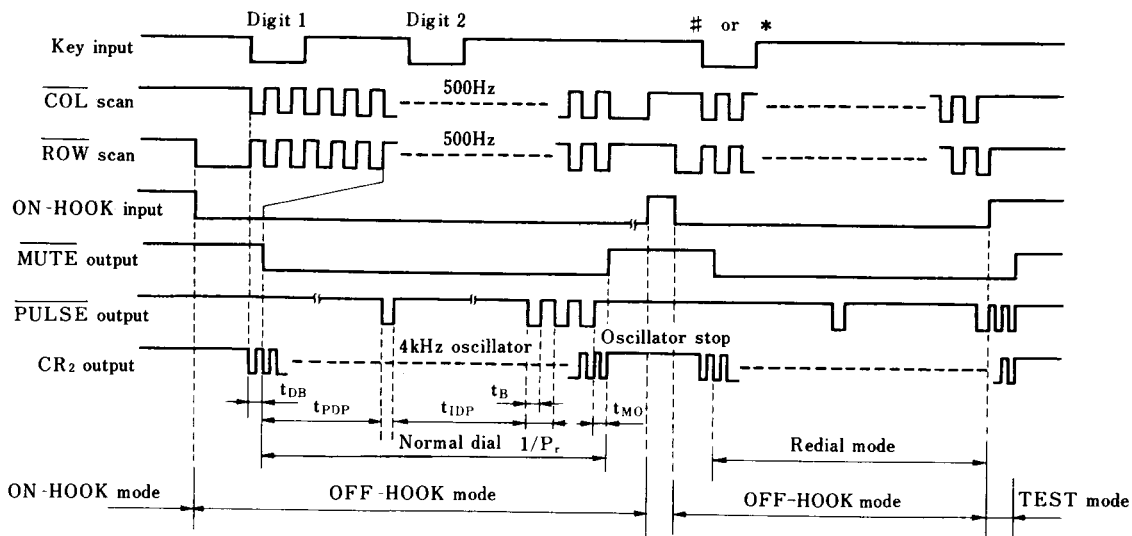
Digit 1

Digit 2

# or *

Key input

$\overline{\text{COL}}$ scan

500Hz

$\overline{\text{ROW}}$ scan

500Hz

ON-HOOK input

$\overline{\text{MUTE}}$ output

$\overline{\text{PULSE}}$ output

$CR_2$ output

4kHz oscillator

Oscillator stop

$t_{DB}$

$t_{PDP}$

$t_{IDP}$

$t_B$

$t_{MO}$

Normal dial

$1/P_r$

Redial mode

ON-HOOK mode

OFF-HOOK mode

OFF-HOOK mode

TEST mode